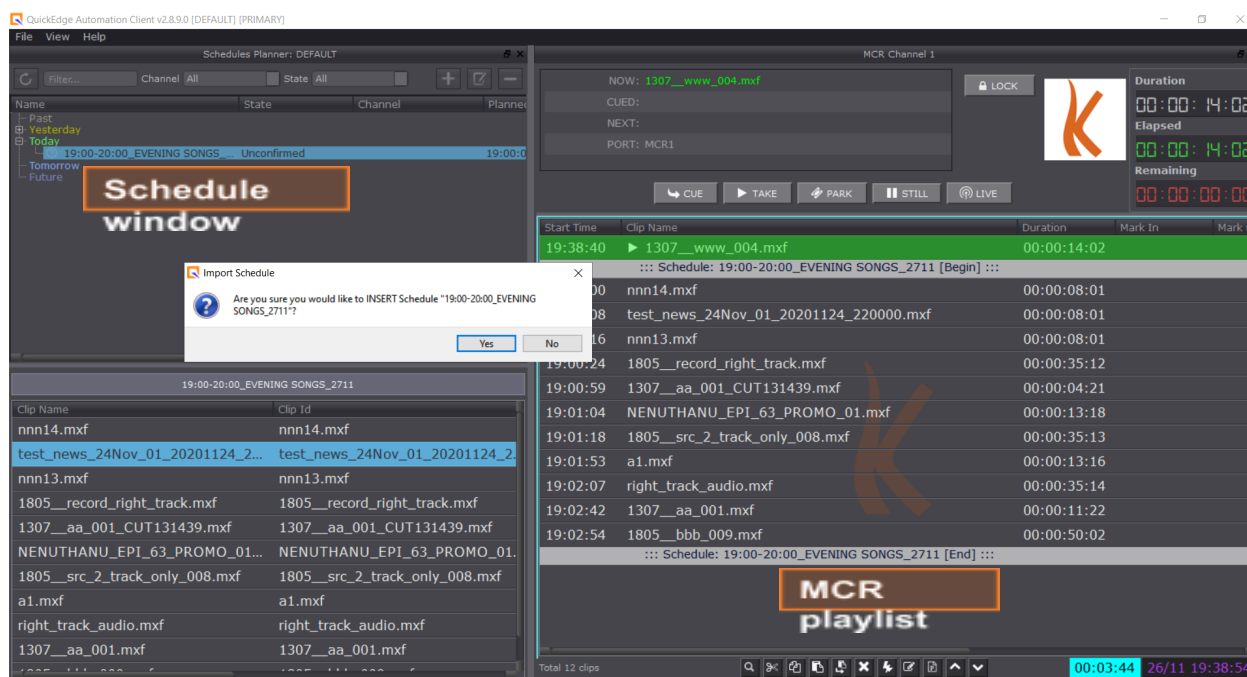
QuickEdge Automation Client v2.8.9.0 [DEFAULT] [PRIMARY]

File View Help

Schedules Planner: DEFAULT

Filters... Channel All State All

| Name | State | Channel | Planne |
|---|---|---|---|
| Past | | | |
| Yesterday | | | |
| Today | | | |
| 19:00-20:00_EVENING SONGS_... | Unconfirmed | | 19:00:0 |
| Tomorrow | | | |
| Future | | | |

Schedule window

Import Schedule

Are you sure you would like to INSERT Schedule "19:00-20:00_EVENING SONGS_2711"?

Yes No

19:00-20:00_EVENING SONGS_2711

| Clip Name | Clip Id |
|---|---|
| nnn14.mxf | nnn14.mxf |
| test_news_24Nov_01_20201124_2... | test_news_24Nov_01_20201124_2... |
| nnn13.mxf | nnn13.mxf |
| 1805__record_right_track.mxf | 1805__record_right_track.mxf |
| 1307__aa_001_CUT131439.mxf | 1307__aa_001_CUT131439.mxf |
| NENUTHANU_EPI_63_PROMO_01... | NENUTHANU_EPI_63_PROMO_01. |
| 1805__src_2_track_only_008.mxf | 1805__src_2_track_only_008.mxf |
| a1.mxf | a1.mxf |
| right_track_audio.mxf | right_track_audio.mxf |
| 1307__aa_001.mxf | 1307__aa_001.mxf |

MCR Channel 1

NOW: 1307__www_004.mxf
CUED:
NEXT:
PORT: MCR1

LOCK

Duration
00:00:14:02
Elapsed
00:00:14:02
Remaining
00:00:00:00

CUE TAKE PARK STILL LIVE

| Start Time | Clip Name | Duration | Mark In | Mark |
|---|---|---|---|---|
| 19:38:40 | 1307__www_004.mxf | 00:00:14:02 | | |
| ::: Schedule: 19:00-20:00_EVENING SONGS_2711 [Begin] ::: | | | | |
| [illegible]00 | nnn14.mxf | 00:00:08:01 | | |
| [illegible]08 | test_news_24Nov_01_20201124_220000.mxf | 00:00:08:01 | | |
| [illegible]16 | nnn13.mxf | 00:00:08:01 | | |
| 19:00:24 | 1805__record_right_track.mxf | 00:00:35:12 | | |
| 19:00:59 | 1307__aa_001_CUT131439.mxf | 00:00:04:21 | | |
| 19:01:04 | NENUTHANU_EPI_63_PROMO_01.mxf | 00:00:13:18 | | |
| 19:01:18 | 1805__src_2_track_only_008.mxf | 00:00:35:13 | | |
| 19:01:53 | a1.mxf | 00:00:13:16 | | |
| 19:02:07 | right_track_audio.mxf | 00:00:35:14 | | |
| 19:02:42 | 1307__aa_001.mxf | 00:00:11:22 | | |
| 19:02:54 | 1805__bbb_009.mxf | 00:00:50:02 | | |
| ::: Schedule: 19:00-20:00_EVENING SONGS_2711 [End] ::: | | | | |

MCR playlist

Total 12 clips

00:03:44 26/11 19:38:54